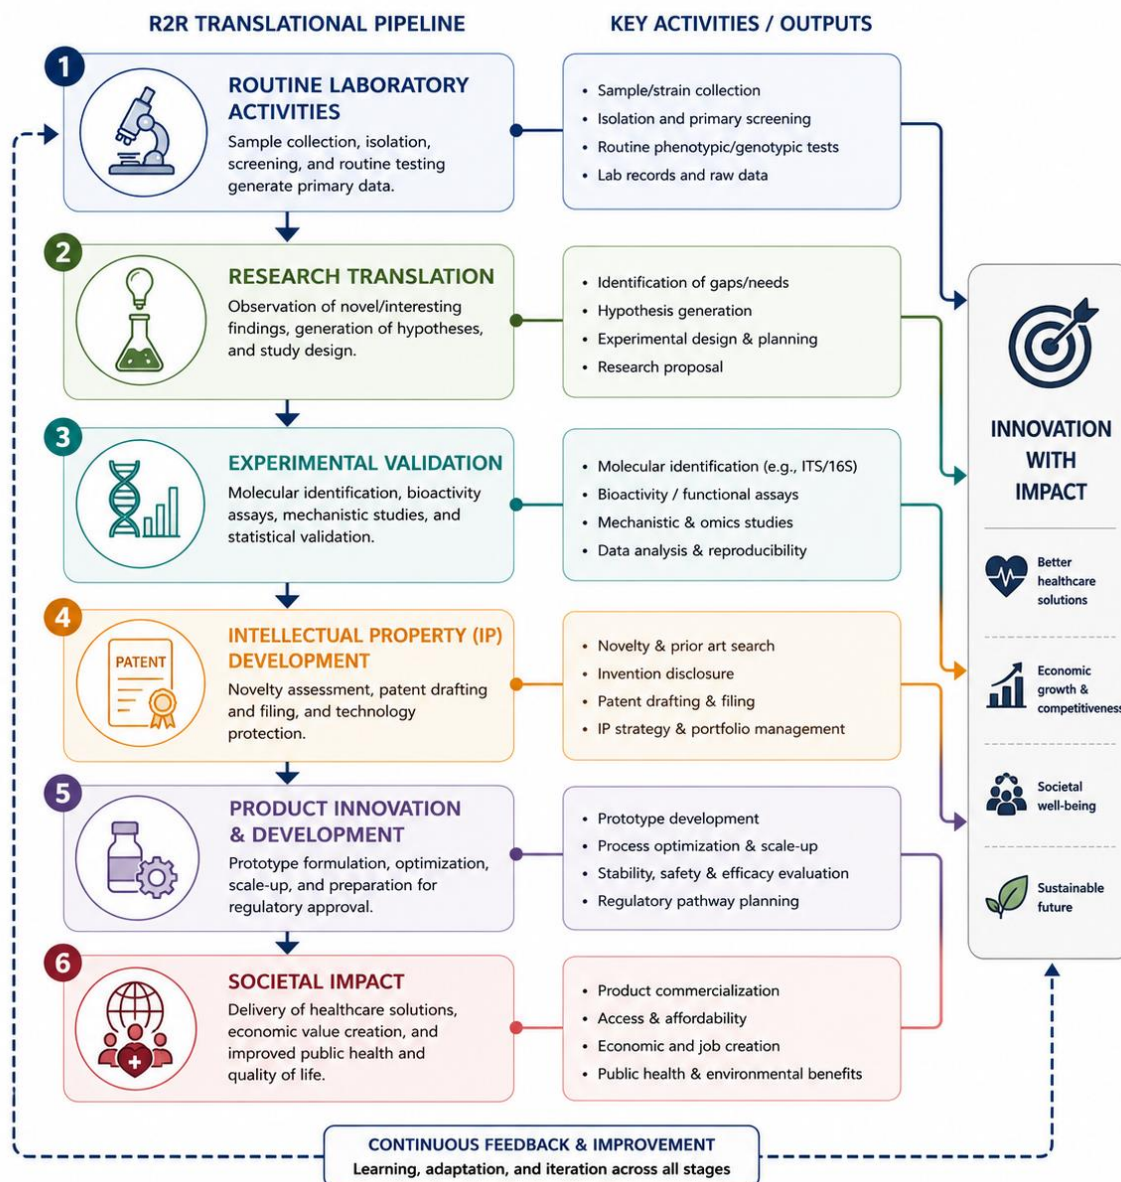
R2R TRANSLATIONAL PIPELINE

KEY ACTIVITIES / OUTPUTS

1

ROUTINE LABORATORY ACTIVITIES

Sample collection, isolation, screening, and routine testing generate primary data.

- Sample/strain collection
- Isolation and primary screening
- Routine phenotypic/genotypic tests
- Lab records and raw data

2

RESEARCH TRANSLATION

Observation of novel/interesting findings, generation of hypotheses, and study design.

- Identification of gaps/needs
- Hypothesis generation
- Experimental design & planning
- Research proposal

3

EXPERIMENTAL VALIDATION

Molecular identification, bioactivity assays, mechanistic studies, and statistical validation.

- Molecular identification (e.g., ITS/16S)
- Bioactivity / functional assays
- Mechanistic & omics studies
- Data analysis & reproducibility

4

PATENT

INTELLECTUAL PROPERTY (IP) DEVELOPMENT

Novelty assessment, patent drafting and filing, and technology protection.

- Novelty & prior art search
- Invention disclosure
- Patent drafting & filing
- IP strategy & portfolio management

5

PRODUCT INNOVATION & DEVELOPMENT

Prototype formulation, optimization, scale-up, and preparation for regulatory approval.

- Prototype development
- Process optimization & scale-up
- Stability, safety & efficacy evaluation
- Regulatory pathway planning

6

SOCIETAL IMPACT

Delivery of healthcare solutions, economic value creation, and improved public health and quality of life.

- Product commercialization
- Access & affordability
- Economic and job creation
- Public health & environmental benefits

INNOVATION WITH IMPACT

Better healthcare solutions

Economic growth & competitiveness

Societal well-being

Sustainable future

CONTINUOUS FEEDBACK & IMPROVEMENT

Learning, adaptation, and iteration across all stages